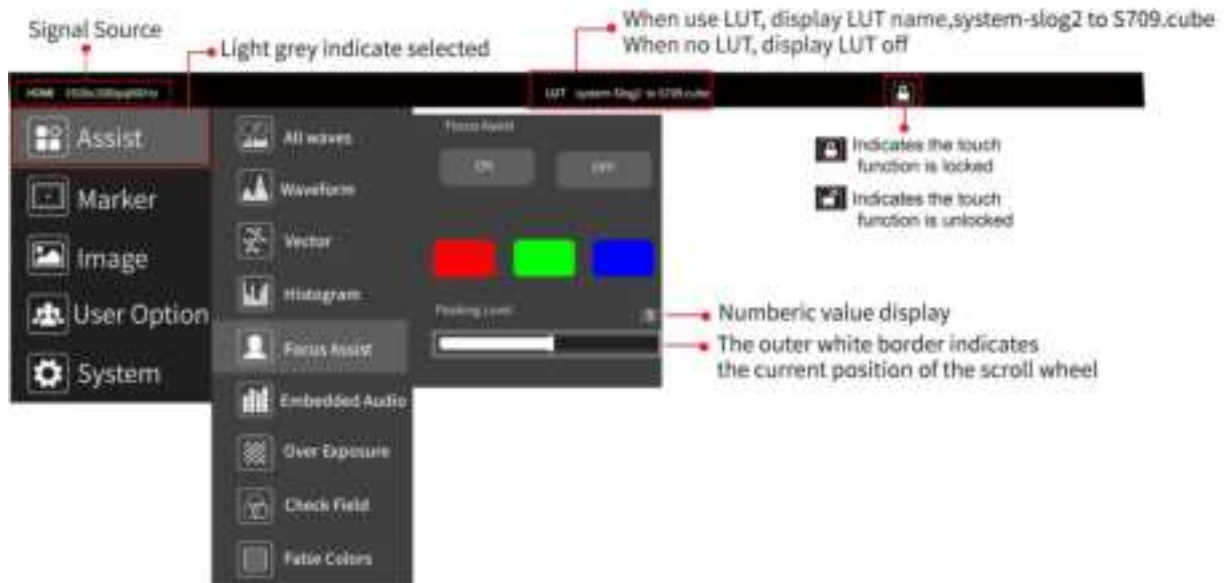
Signal Source

Light grey indicate selected

When use LUT, display LUT name,system-slog2 to S709.cube
When no LUT, display LUT off

HDMI 1920x1080p@60Hz

LUT system-Slog2 to S709.cube

Indicates the touch function is locked

Indicates the touch function is unlocked

Assist

Marker

Image

User Option

System

All waves

Waveform

Vector

Histogram

Focus Assist

Embedded Audio

Over Exposure

Check Field

False Colors

Focus Assist

ON

OFF

Peaking Level

Numberic value display

The outer white border indicates the current position of the scroll wheel